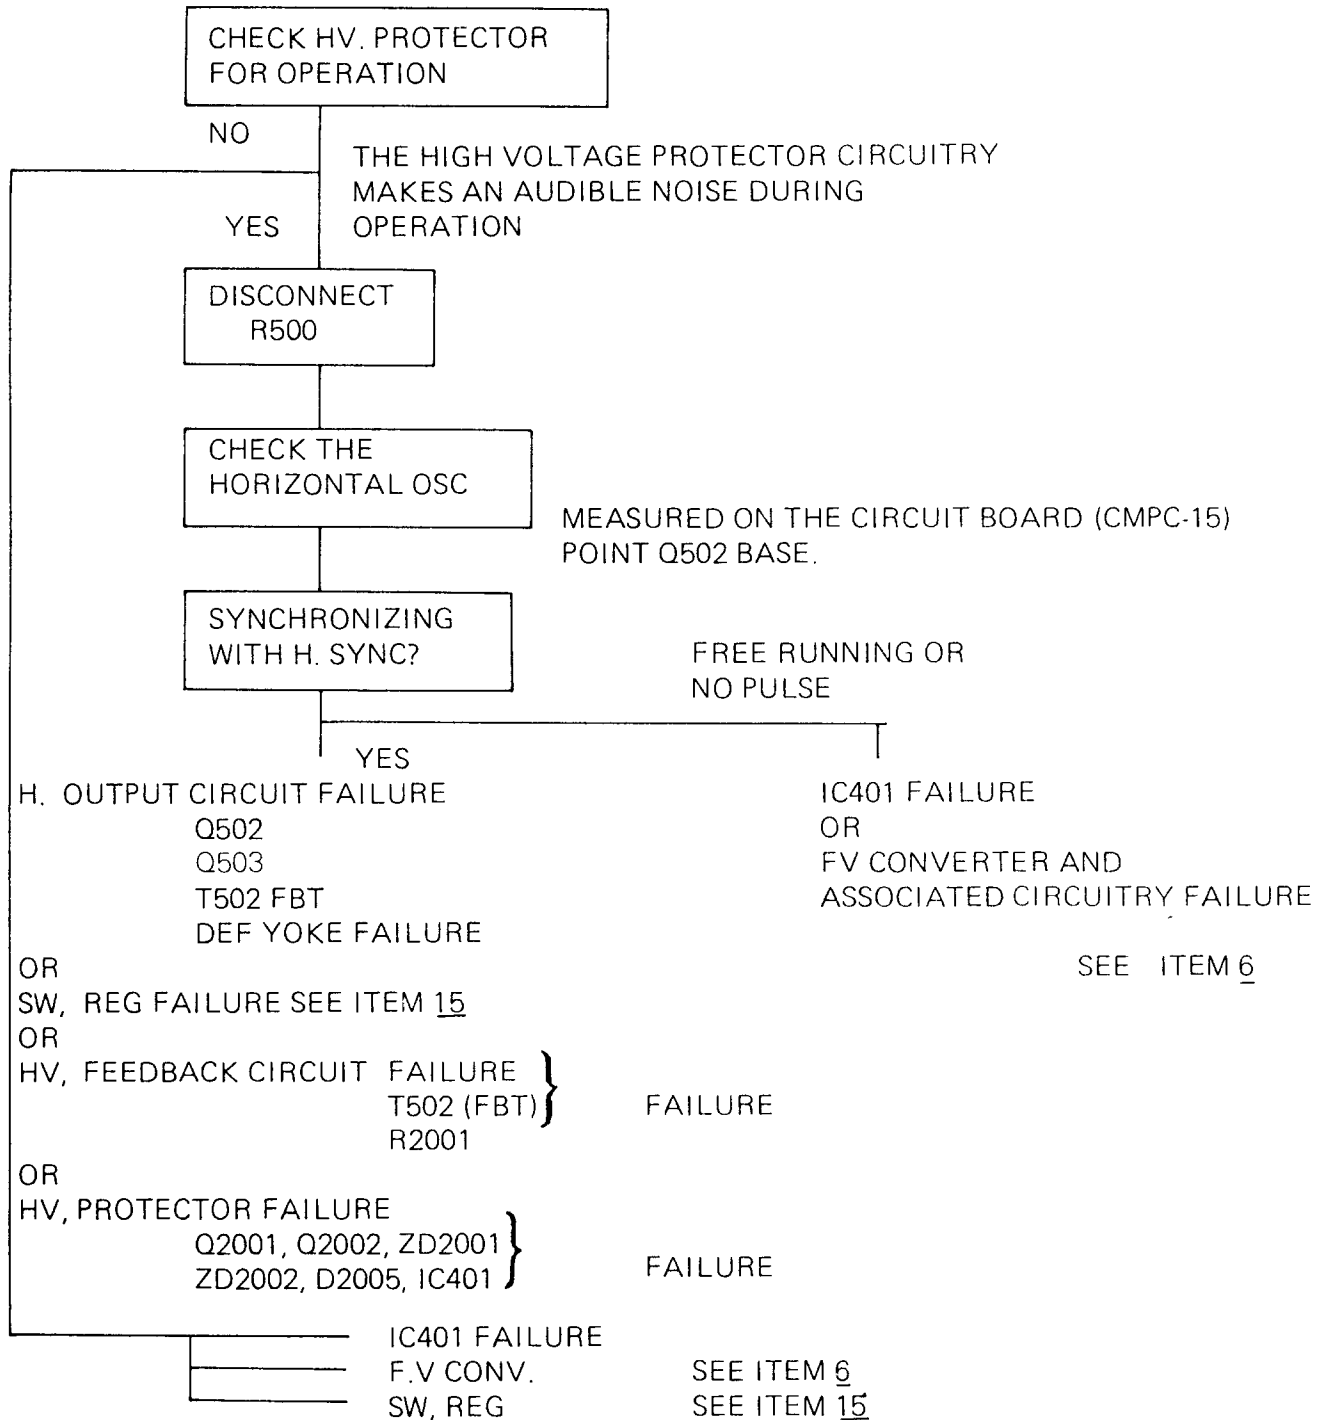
CHECK HV. PROTECTOR FOR OPERATION

NO

THE HIGH VOLTAGE PROTECTOR CIRCUITRY MAKES AN AUDIBLE NOISE DURING OPERATION

YES

DISCONNECT R500

CHECK THE HORIZONTAL OSC

MEASURED ON THE CIRCUIT BOARD (CMPC-15) POINT Q502 BASE.

SYNCHRONIZING WITH H. SYNC?

FREE RUNNING OR NO PULSE

YES

H. OUTPUT CIRCUIT FAILURE
Q502
Q503
T502 FBT
DEF YOKE FAILURE

IC401 FAILURE
OR
FV CONVERTER AND ASSOCIATED CIRCUITRY FAILURE

SEE ITEM 6

OR
SW, REG FAILURE SEE ITEM 15
OR
HV, FEEDBACK CIRCUIT FAILURE
T502 (FBT)
R2001
FAILURE
OR
HV, PROTECTOR FAILURE
Q2001, Q2002, ZD2001
ZD2002, D2005, IC401
FAILURE

IC401 FAILURE
F.V CONV. SEE ITEM 6
SW, REG SEE ITEM 15